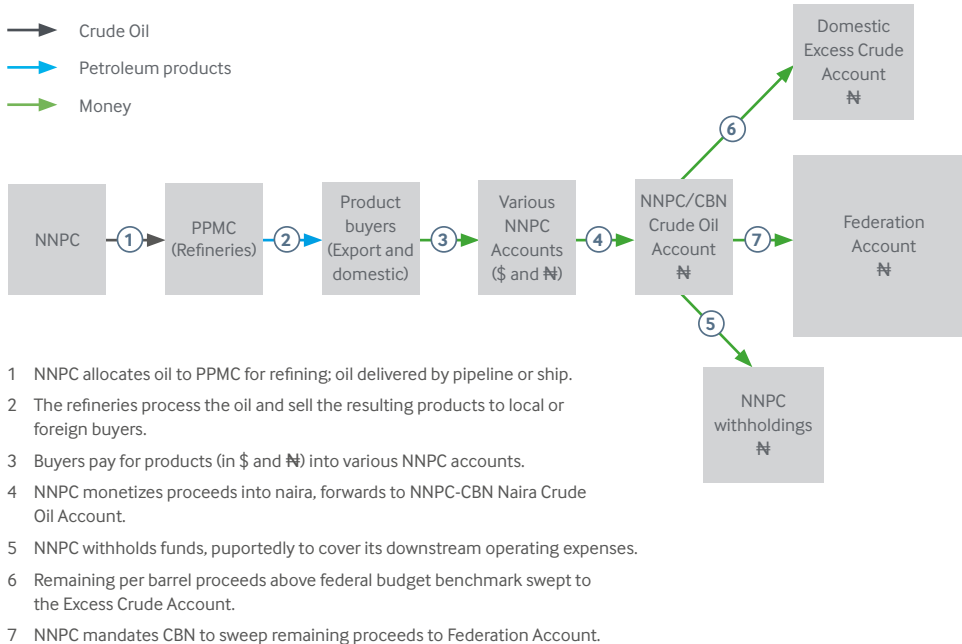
Crude Oil
Petroleum products
Money

Domestic Excess Crude Account ₦

NNPC
1
PPMC (Refineries)
2
Product buyers (Export and domestic)
3
Various NNPC Accounts ($ and ₦)
4
NNPC/CBN Crude Oil Account ₦
6
7
Federation Account ₦
5
NNPC withholdings ₦

1 NNPC allocates oil to PPMC for refining; oil delivered by pipeline or ship.

2 The refineries process the oil and sell the resulting products to local or foreign buyers.

3 Buyers pay for products (in $ and ₦) into various NNPC accounts.

4 NNPC monetizes proceeds into naira, forwards to NNPC-CBN Naira Crude Oil Account.

5 NNPC withholds funds, puportedly to cover its downstream operating expenses.

6 Remaining per barrel proceeds above federal budget benchmark swept to the Excess Crude Account.

7 NNPC mandates CBN to sweep remaining proceeds to Federation Account.